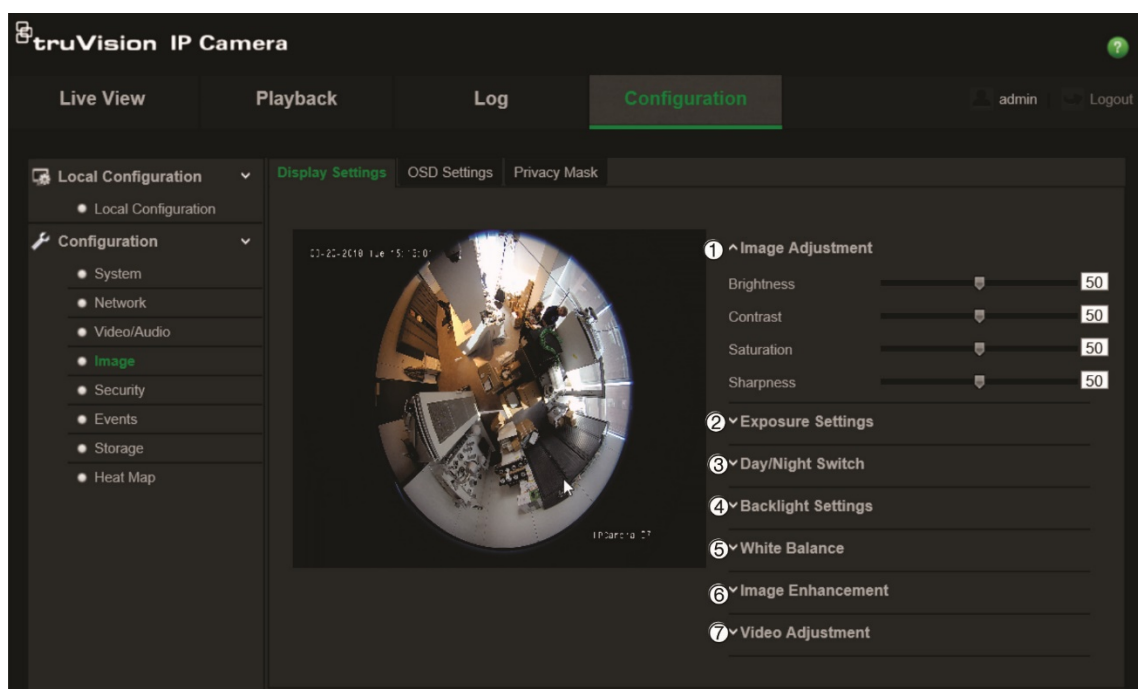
truVision IP Camera

Live View | Playback | Log | Configuration | admin | Logout

Local Configuration
Local Configuration
Configuration
System
Network
Video/Audio
Image
Security
Events
Storage
Heat Map

Display Settings | OSD Settings | Privacy Mask

03-20-2018 Tue 15:13:0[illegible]

IPCamera 07

1 Image Adjustment
Brightness 50
Contrast 50
Saturation 50
Sharpness 50
2 Exposure Settings
3 Day/Night Switch
4 Backlight Settings
5 White Balance
6 Image Enhancement
7 Video Adjustment